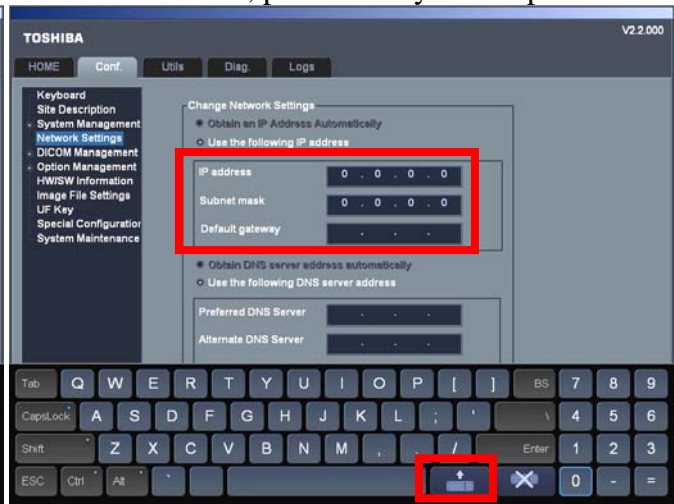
TOSHIBA

V2.2.000

HOME Conf. Utils Diag. Logs

Keyboard
Site Description
System Management
Network Settings
DICOM Management
Option Management
HW/SW Information
Image File Settings
UF Key
Special Configuration
System Maintenance

Change Network Settings
Obtain an IP Address Automatically
Use the following IP address

| IP address | 0 . 0 . 0 . 0 |
|---|---|
| Subnet mask | 0 . 0 . 0 . 0 |
| Default gateway | . . . |

Obtain DNS server address automatically
Use the following DNS server address

| Preferred DNS Server | . . . |
|---|---|
| Alternate DNS Server | . . . |

Tab Q W E R T Y U I O P [ ] BS 7 8 9
CapsLock A S D F G H J K L ; ' \ 4 5 6
Shift Z X C V B N M , . / Enter 1 2 3
ESC Ctrl Alt ` 0 - =